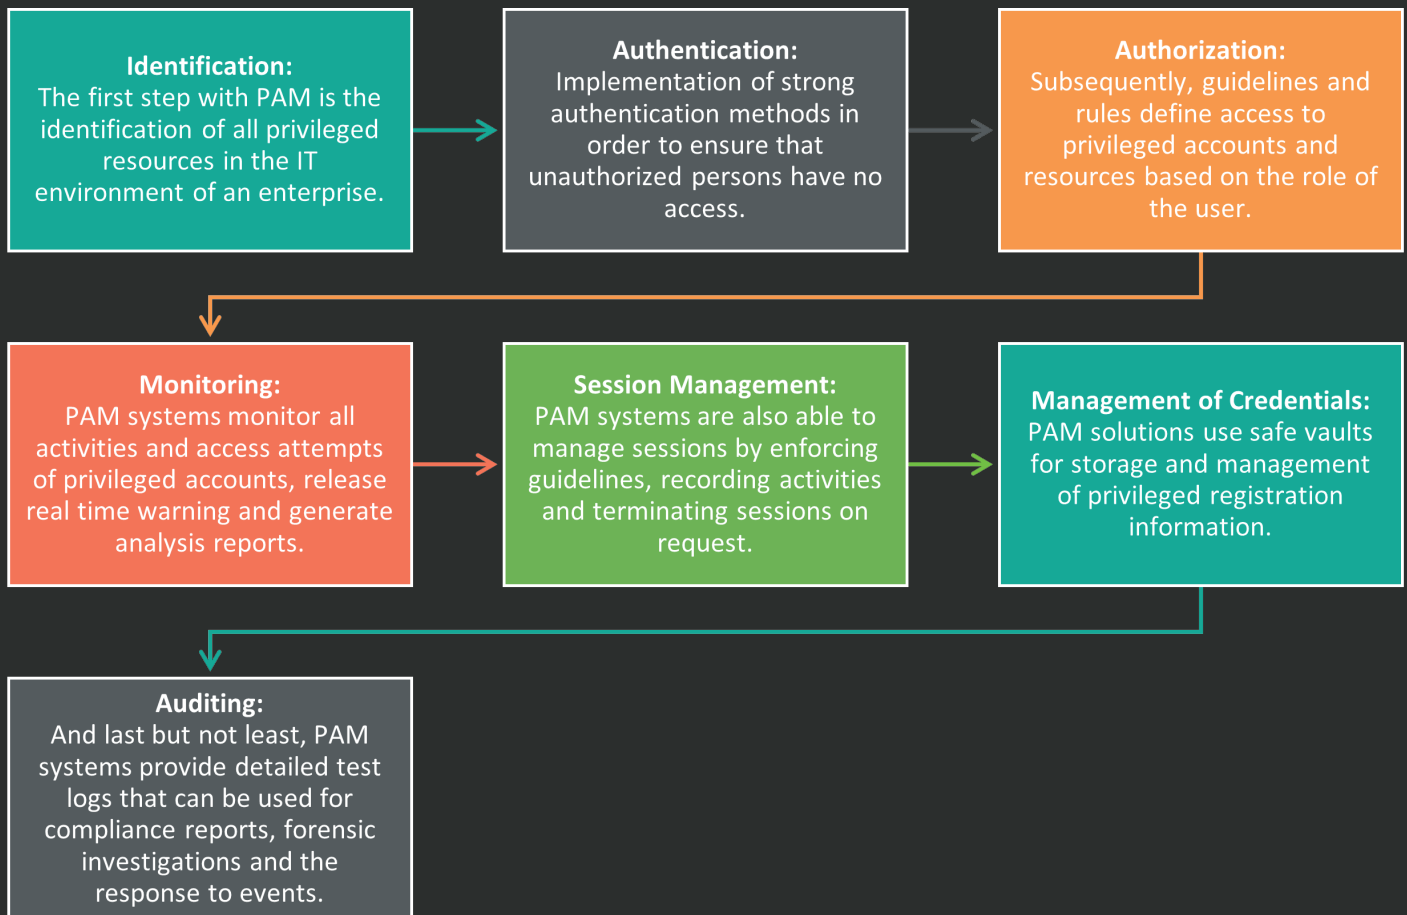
Identification:
The first step with PAM is the identification of all privileged resources in the IT environment of an enterprise.

Authentication:
Implementation of strong authentication methods in order to ensure that unauthorized persons have no access.

Authorization:
Subsequently, guidelines and rules define access to privileged accounts and resources based on the role of the user.

Monitoring:
PAM systems monitor all activities and access attempts of privileged accounts, release real time warning and generate analysis reports.

Session Management:
PAM systems are also able to manage sessions by enforcing guidelines, recording activities and terminating sessions on request.

Management of Credentials:
PAM solutions use safe vaults for storage and management of privileged registration information.

Auditing:
And last but not least, PAM systems provide detailed test logs that can be used for compliance reports, forensic investigations and the response to events.